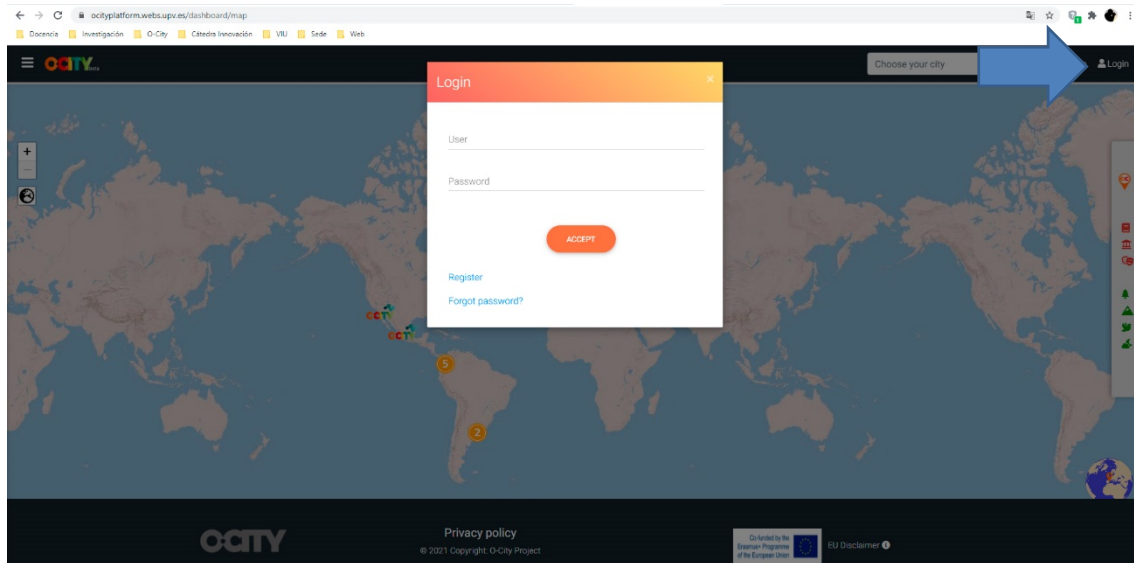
ocityplatform.webs.upv.es/dashboard/map

Docencia Investigación O-City Cátedra Innovación VIU Sede Web

O-CITY

Choose your city

Login

Login

×

User

Password

ACCEPT

Register

Forgot password?

+

−

5

2

O-CITY

Privacy policy

© 2021 Copyright: O-City Project

Co-funded by the Erasmus+ Programme of the European Union

EU Disclaimer